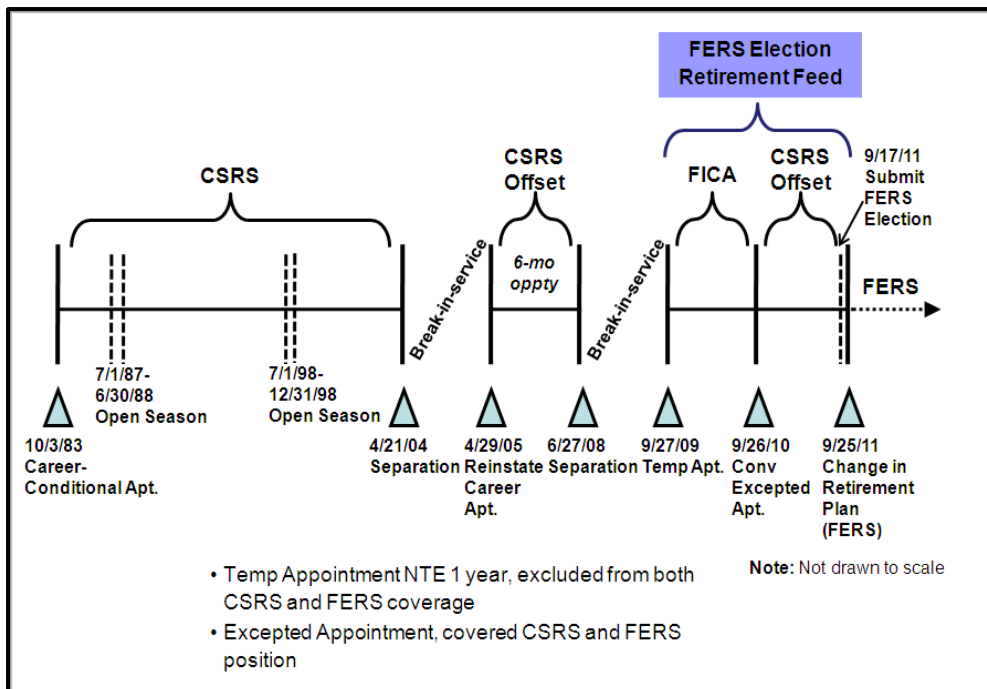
FERS Election
Retirement Feed

CSRS

CSRS
Offset

FICA

CSRS
Offset

9/17/11
Submit
FERS
Election

6-mo
oppty

Break-in-service

Break-in-service

FERS

7/1/87-
6/30/88
Open Season

7/1/98-
12/31/98
Open Season

10/3/83
Career-
Conditional Apt.

4/21/04
Separation

4/29/05
Reinstate
Career
Apt.

6/27/08
Separation

9/27/09
Temp Apt.

9/26/10
Conv
Excepted
Apt.

9/25/11
Change in
Retirement
Plan
(FERS)

Note: Not drawn to scale

• Temp Appointment NTE 1 year, excluded from both CSRS and FERS coverage

• Excepted Appointment, covered CSRS and FERS position